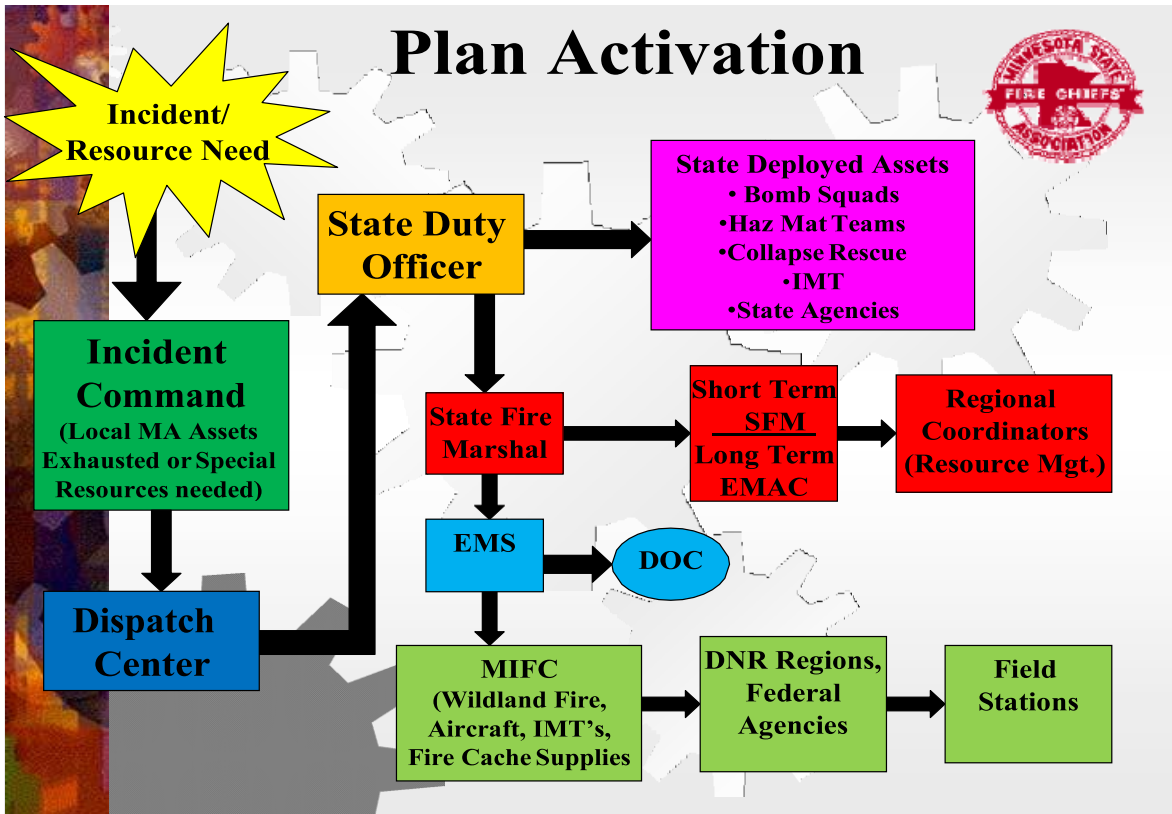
Plan Activation

MINNESOTA STATE FIRE CHIEFS ASSOCIATION

Incident/ Resource Need

Incident Command (Local MA Assets Exhausted or Special Resources needed)

Dispatch Center

State Duty Officer

State Deployed Assets
• Bomb Squads
•Haz Mat Teams
•Collapse Rescue
•IMT
•State Agencies

State Fire Marshal

Short Term SFM
Long Term EMAC

Regional Coordinators (Resource Mgt.)

EMS

DOC

MIFC (Wildland Fire, Aircraft, IMT's, Fire Cache Supplies

DNR Regions, Federal Agencies

Field Stations